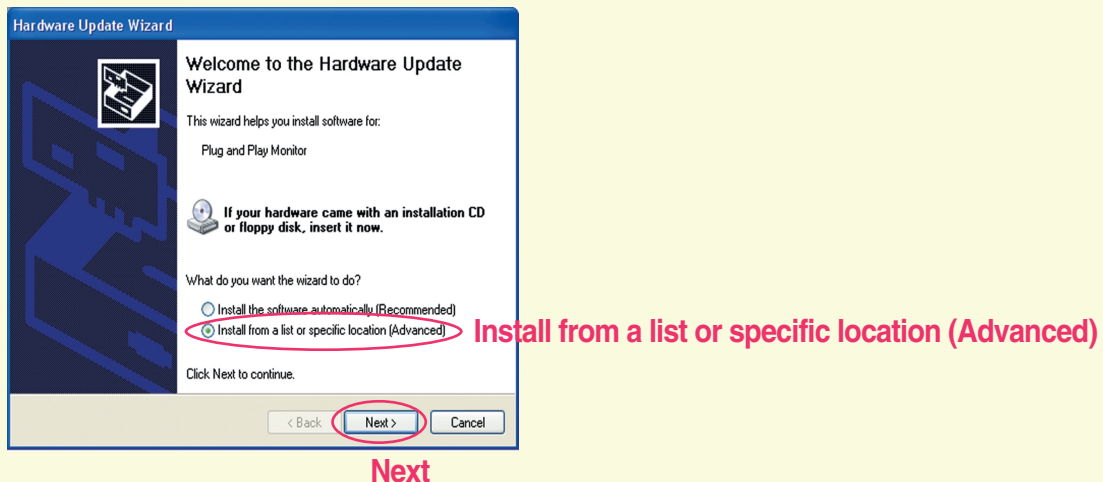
Hardware Update Wizard

Welcome to the Hardware Update Wizard

This wizard helps you install software for:

Plug and Play Monitor

If your hardware came with an installation CD or floppy disk, insert it now.

What do you want the wizard to do?

Install the software automatically (Recommended)

Install from a list or specific location (Advanced)

Install from a list or specific location (Advanced)

Click Next to continue.

< Back

Next >

Cancel

Next